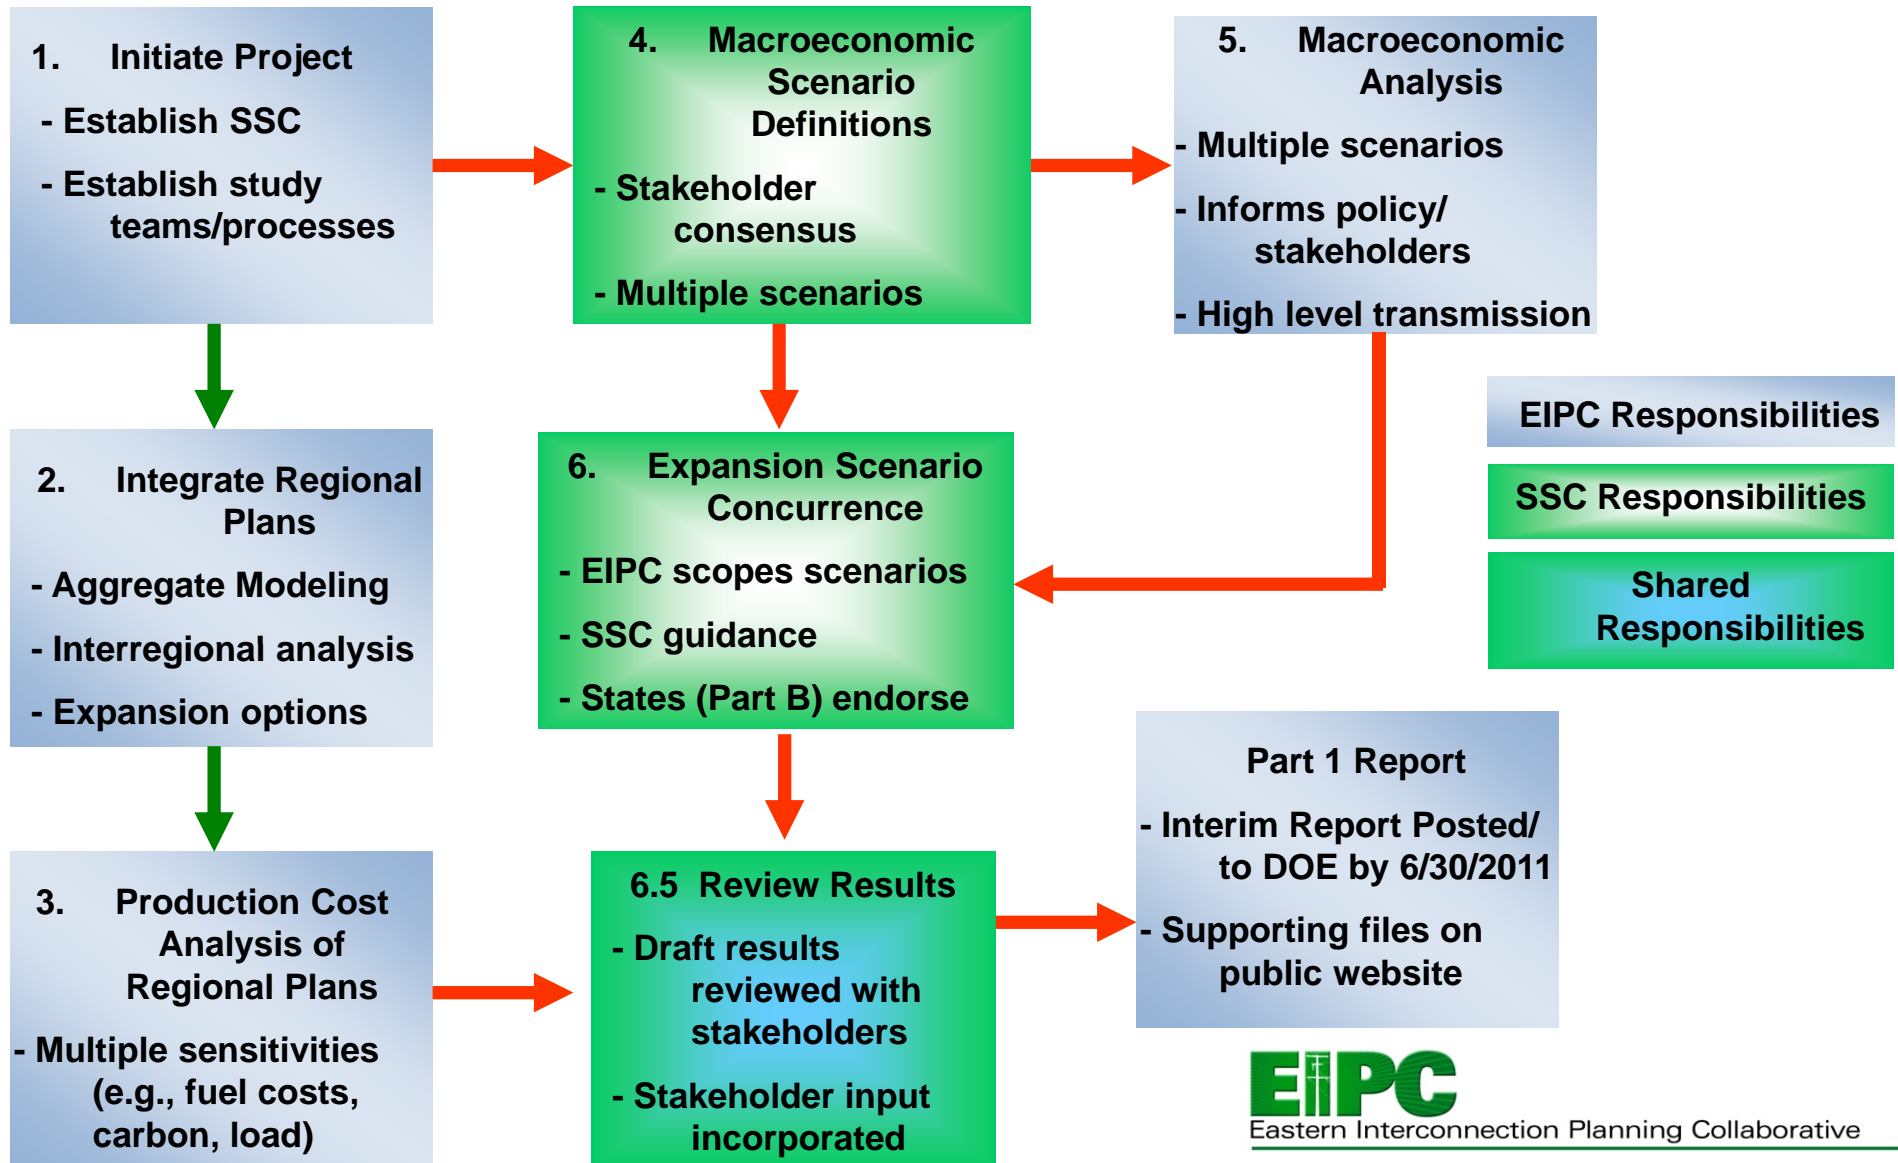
1. Initiate Project

- Establish SSC

- Establish study teams/processes

4. Macroeconomic Scenario Definitions

- Stakeholder consensus

- Multiple scenarios

5. Macroeconomic Analysis

- Multiple scenarios

- Informs policy/ stakeholders

- High level transmission

EIPC Responsibilities

SSC Responsibilities

Shared Responsibilities

2. Integrate Regional Plans

- Aggregate Modeling

- Interregional analysis

- Expansion options

6. Expansion Scenario Concurrence

- EIPC scopes scenarios

- SSC guidance

- States (Part B) endorse

Part 1 Report

- Interim Report Posted/ to DOE by 6/30/2011

- Supporting files on public website

3. Production Cost Analysis of Regional Plans

- Multiple sensitivities (e.g., fuel costs, carbon, load)

6.5 Review Results

- Draft results reviewed with stakeholders

- Stakeholder input incorporated

EIPC
Eastern Interconnection Planning Collaborative